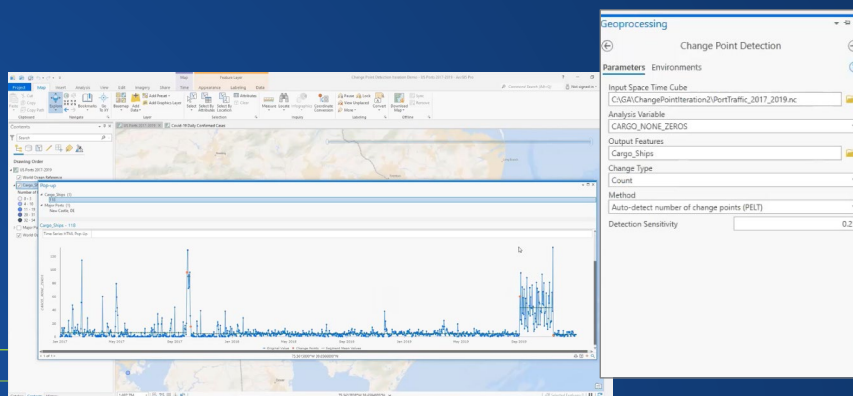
Geoprocessing

Change Point Detection

Parameters Environments

Input Space Time Cube

C:\GA\ChangePointIteration2\PortTraffic_2017_2019.nc

Analysis Variable

CARGO_NONE_ZEROS

Output Features

Cargo_Ships

Change Type

Count

Method

Auto-detect number of change points (PELT)

Detection Sensitivity

0.2

Project Map Insert Analysis View Edit Imagery Share Time Appearance Labeling Data

Contents

Drawing Order

US Ports 2017-2019

Cargo_Ships

Pop-up

Cargo_Ships (1)

New Castle, DE

Cargo_Ships - 118

Time Series HTML Pop-up

Jan 2017 May 2017 Sep 2017 Jan 2018 May 2018 Sep 2018 Jan 2019 May 2019 Sep 2019

Covid-19 Daily Confirmed Cases